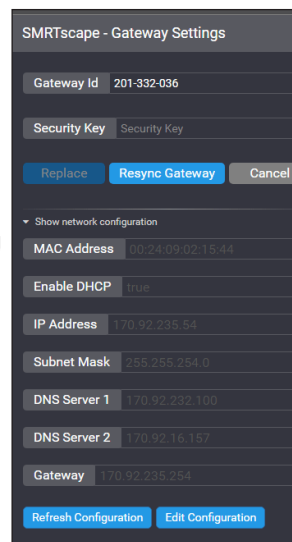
SMRTscape - Gateway Settings

Gateway Id 201-332-036

Security Key Security Key

Replace Resync Gateway Cancel

Show network configuration

MAC Address 00:24:09:02:15:44

Enable DHCP true

IP Address 170.92.235.54

Subnet Mask 255.255.254.0

DNS Server 1 170.92.232.100

DNS Server 2 170.92.16.157

Gateway 170.92.235.254

Refresh Configuration Edit Configuration